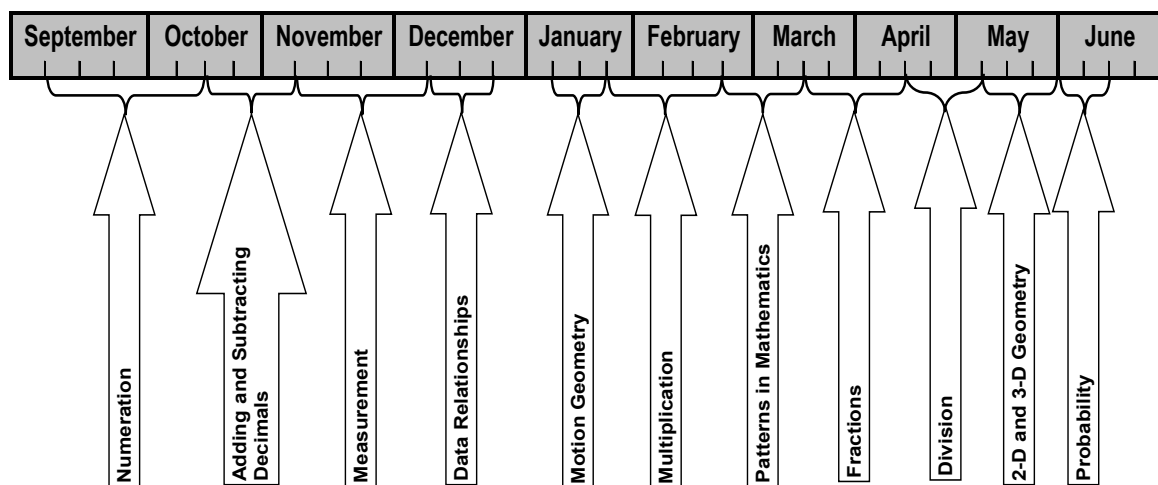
| September | October | November | December | January | February | March | April | May | June |
|---|---|---|---|---|---|---|---|---|---|

Numeration

Adding and Subtracting Decimals

Measurement

Data Relationships

Motion Geometry

Multiplication

Patterns in Mathematics

Fractions

Division

2-D and 3-D Geometry

Probability